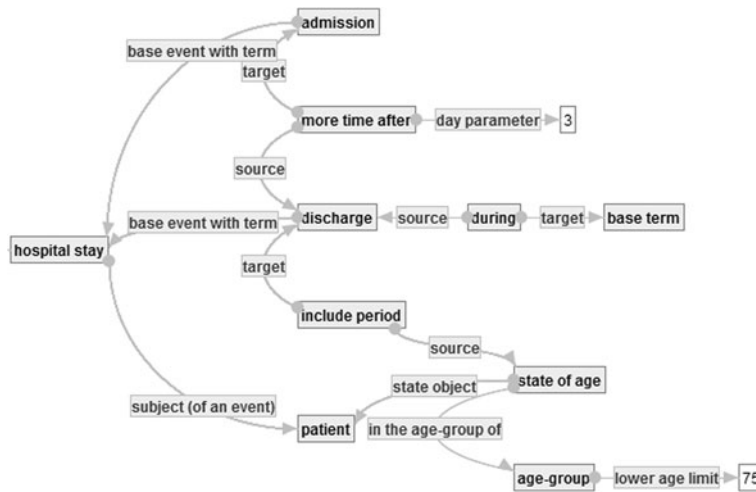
admission
base event with term
target
more time after
day parameter
3
source
base event with term
discharge
source
during
target
base term
hospital stay
target
include period
source
state object
state of age
subject (of an event)
patient
in the age-group of
age-group
lower age limit
75